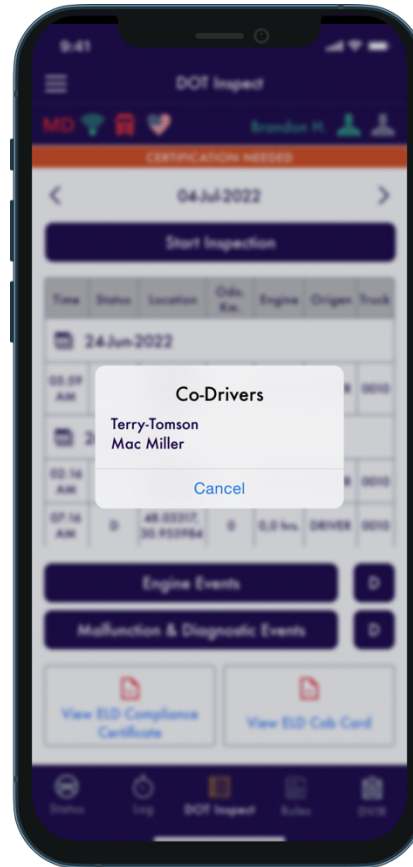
9:41

DOT Inspect

MD

Brandon H.

CERTIFICATION NEEDED

04-Jul-2022

Start Inspection

| Time | Status | Location | Odo. Km. | Engine | Origen | Truck |
|---|---|---|---|---|---|---|
| 24-Jun-2022 | | | | | | |
| 05:09 AM | | | | | R | 0010 |
| 2 | | | | | | |
| 02:16 AM | | | | | R | 0010 |
| 07:16 AM | D | 48.03317, 30.953984 | 0 | 0.0 hrs. | DRIVER | 0010 |

Co-Drivers

Terry-Tomson
Mac Miller

Cancel

Engine Events

D

Malfunction & Diagnostic Events

D

View ELD Compliance Certificate

View ELD Cab Card

Status

Log

DOT Inspect

Rules

DVIR